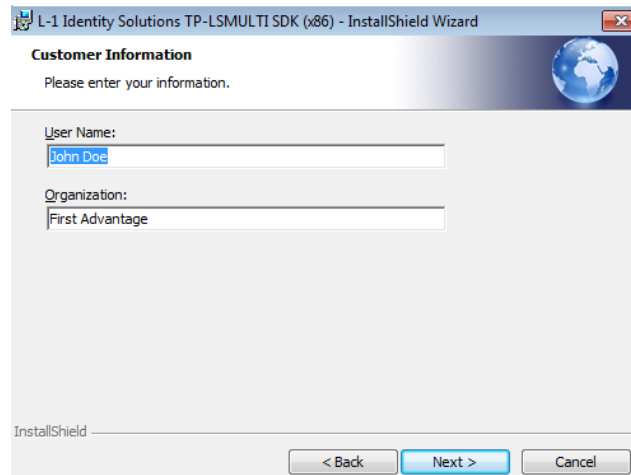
L-1 Identity Solutions TP-LSMULTI SDK (x86) - InstallShield Wizard

Customer Information

Please enter your information.

User Name:

John Doe

Organization:

First Advantage

InstallShield

< Back

Next >

Cancel